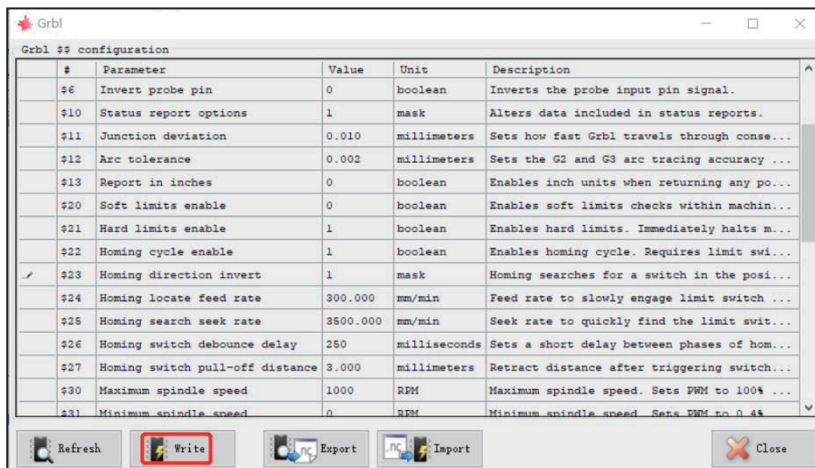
Grbl

Grbl $$ configuration

| # | Parameter | Value | Unit | Description |
|---|---|---|---|---|
| $6 | Invert probe pin | 0 | boolean | Inverts the probe input pin signal. |
| $10 | Status report options | 1 | mask | Alters data included in status reports. |
| $11 | Junction deviation | 0.010 | millimeters | Sets how fast Grbl travels through conse... |
| $12 | Arc tolerance | 0.002 | millimeters | Sets the G2 and G3 arc tracing accuracy ... |
| $13 | Report in inches | 0 | boolean | Enables inch units when returning any po... |
| $20 | Soft limits enable | 0 | boolean | Enables soft limits checks within machin... |
| $21 | Hard limits enable | 1 | boolean | Enables hard limits. Immediately halts m... |
| $22 | Homing cycle enable | 1 | boolean | Enables homing cycle. Requires limit swi... |
| $23 | Homing direction invert | 1 | mask | Homing searches for a switch in the posi... |
| $24 | Homing locate feed rate | 300.000 | mm/min | Feed rate to slowly engage limit switch ... |
| $25 | Homing search seek rate | 3500.000 | mm/min | Seek rate to quickly find the limit swit... |
| $26 | Homing switch debounce delay | 250 | milliseconds | Sets a short delay between phases of hom... |
| $27 | Homing switch pull-off distance | 3.000 | millimeters | Retract distance after triggering switch... |
| $30 | Maximum spindle speed | 1000 | RPM | Maximum spindle speed. Sets PWM to 100% ... |
| $31 | Minimum spindle speed | 0 | RPM | Minimum spindle speed. Sets PWM to 0.4% |

Refresh Write Export Import Close